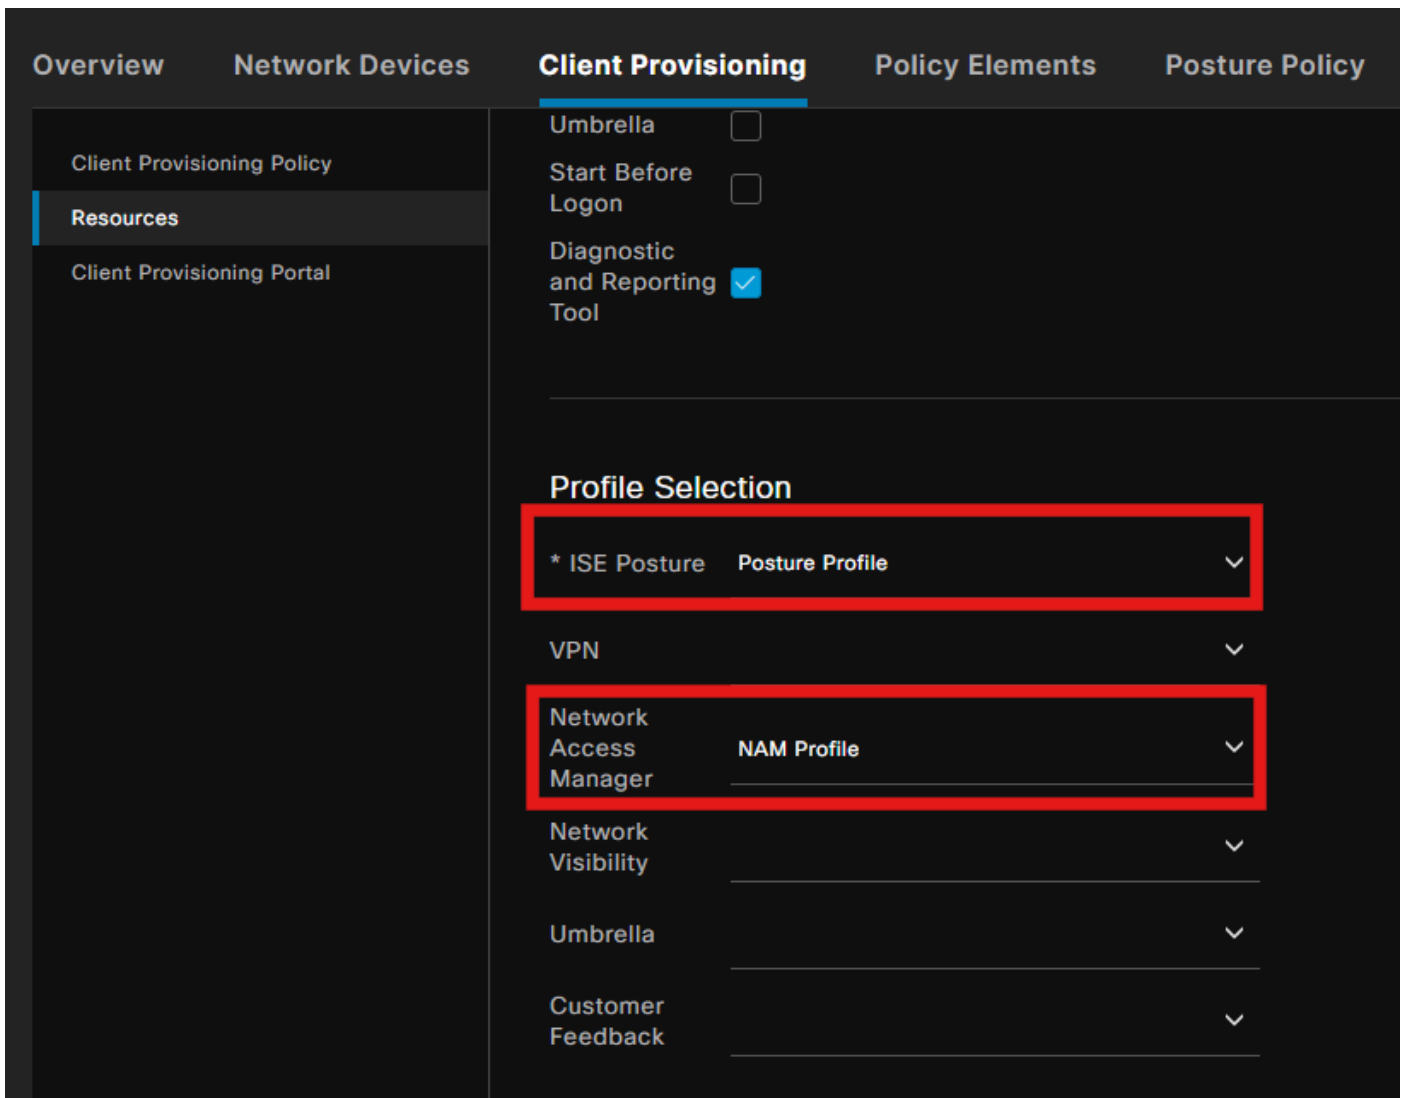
Overview Network Devices Client Provisioning Policy Elements Posture Policy

Client Provisioning Policy

Resources

Client Provisioning Portal

Umbrella

Start Before Logon

Diagnostic and Reporting Tool

Profile Selection

* ISE Posture Posture Profile

VPN

Network Access Manager NAM Profile

Network Visibility

Umbrella

Customer Feedback